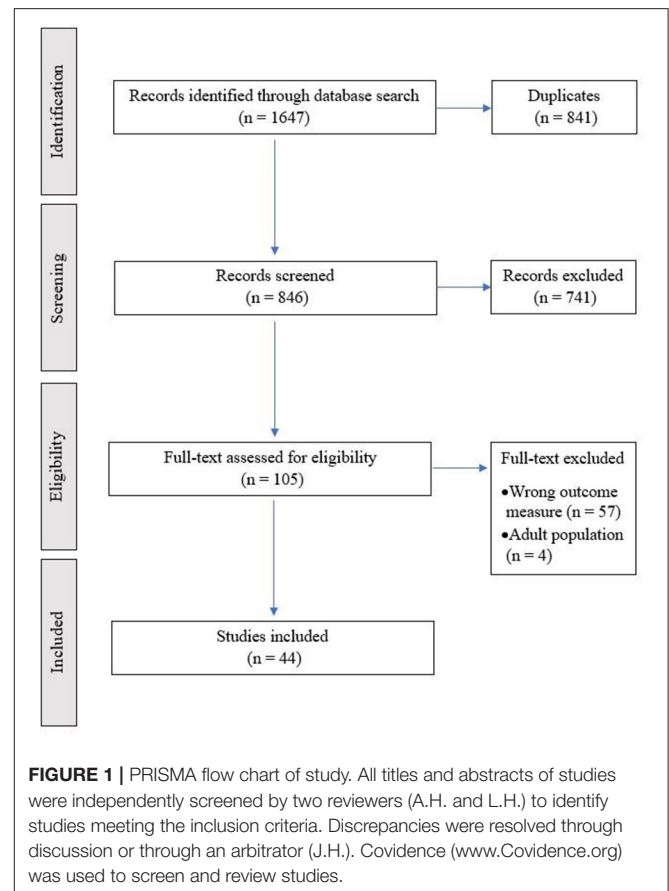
Identification

Records identified through database search
(n = 1647)

Duplicates
(n = 841)

Screening

Records screened
(n = 846)

Records excluded
(n = 741)

Eligibility

Full-text assessed for eligibility
(n = 105)

Full-text excluded

•Wrong outcome measure (n = 57)
•Adult population (n = 4)

Included

Studies included
(n = 44)

**FIGURE 1 |** PRISMA flow chart of study. All titles and abstracts of studies were independently screened by two reviewers (A.H. and L.H.) to identify studies meeting the inclusion criteria. Discrepancies were resolved through discussion or through an arbitrator (J.H.). Covidence (www.Covidence.org) was used to screen and review studies.